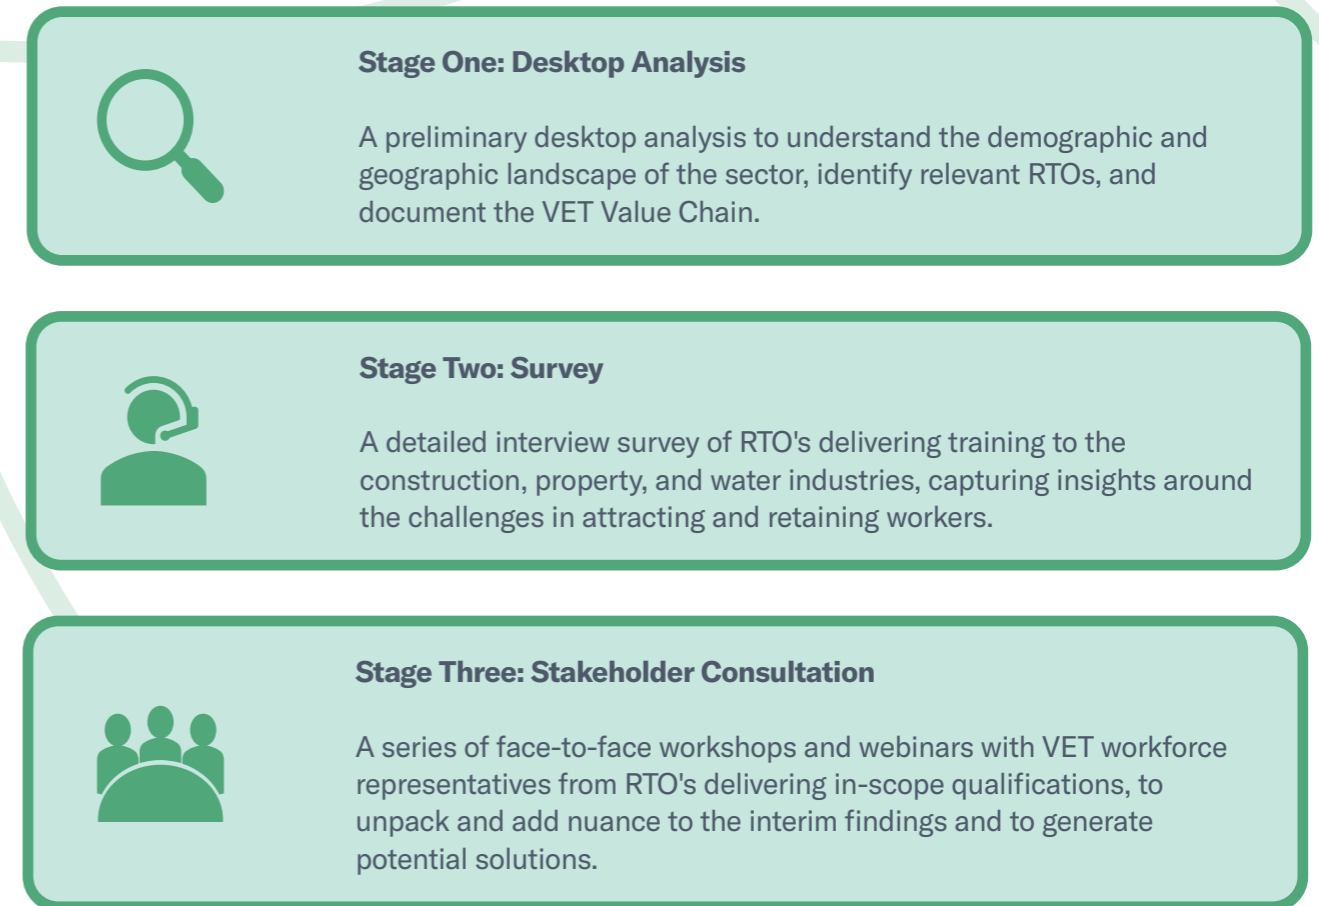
Stage One: Desktop Analysis

A preliminary desktop analysis to understand the demographic and geographic landscape of the sector, identify relevant RTOs, and document the VET Value Chain.

Stage Two: Survey

A detailed interview survey of RTO's delivering training to the construction, property, and water industries, capturing insights around the challenges in attracting and retaining workers.

Stage Three: Stakeholder Consultation

A series of face-to-face workshops and webinars with VET workforce representatives from RTO's delivering in-scope qualifications, to unpack and add nuance to the interim findings and to generate potential solutions.